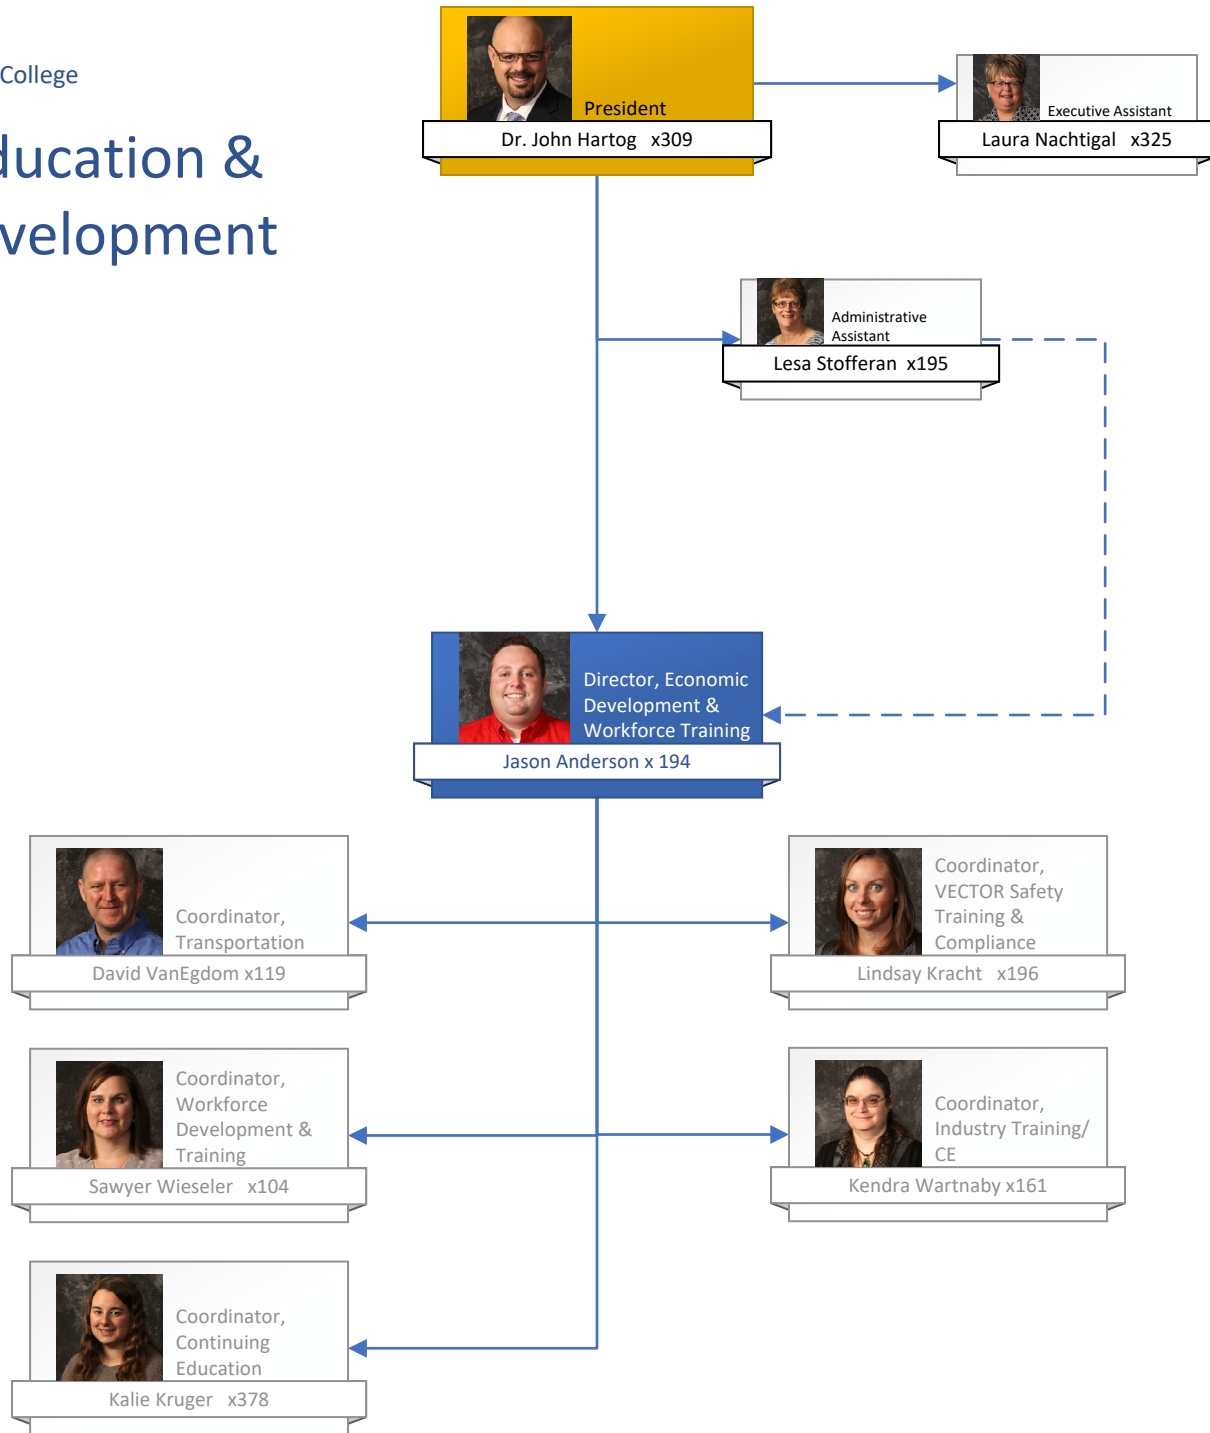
College

ducation &

velopment

President

Dr. John Hartog x309

Executive Assistant

Laura Nachtigal x325

Administrative Assistant

Lesa Stofferan x195

Director, Economic Development & Workforce Training

Jason Anderson x 194

Coordinator, Transportation

David VanEgdom x119

Coordinator, VECTOR Safety Training & Compliance

Lindsay Kracht x196

Coordinator, Workforce Development & Training

Sawyer Wieseler x104

Coordinator, Industry Training/ CE

Kendra Wartnaby x161

Coordinator, Continuing Education

Kalie Kruger x378